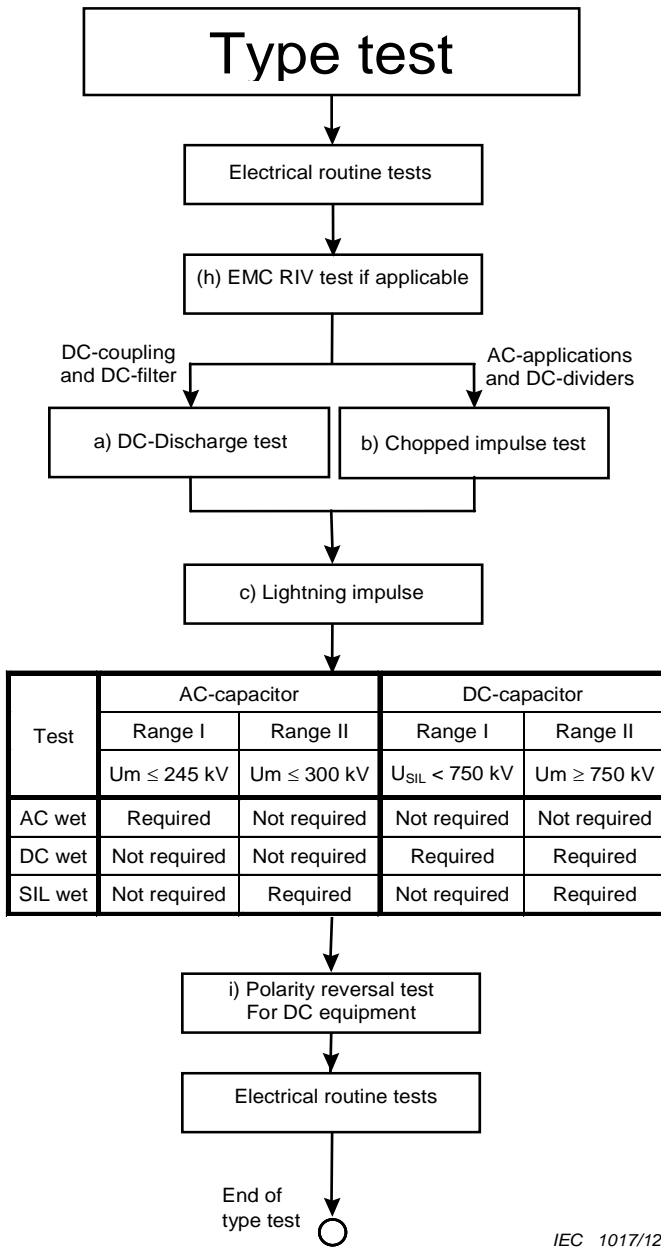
Type test

Electrical routine tests

(h) EMC RIV test if applicable

DC-coupling and DC-filter

AC-applications and DC-dividers

a) DC-Discharge test

b) Chopped impulse test

c) Lightning impulse

| Test | AC-capacitor | | DC-capacitor | |
|---|---|---|---|---|
| | Range I | Range II | Range I | Range II |
| | Um $\leq$ 245 kV | Um $\leq$ 300 kV | $U_{SIL}$ < 750 kV | Um $\geq$ 750 kV |
| AC wet | Required | Not required | Not required | Not required |
| DC wet | Not required | Not required | Required | Required |
| SIL wet | Not required | Required | Not required | Required |

i) Polarity reversal test For DC equipment

Electrical routine tests

End of type test

IEC 1017/12